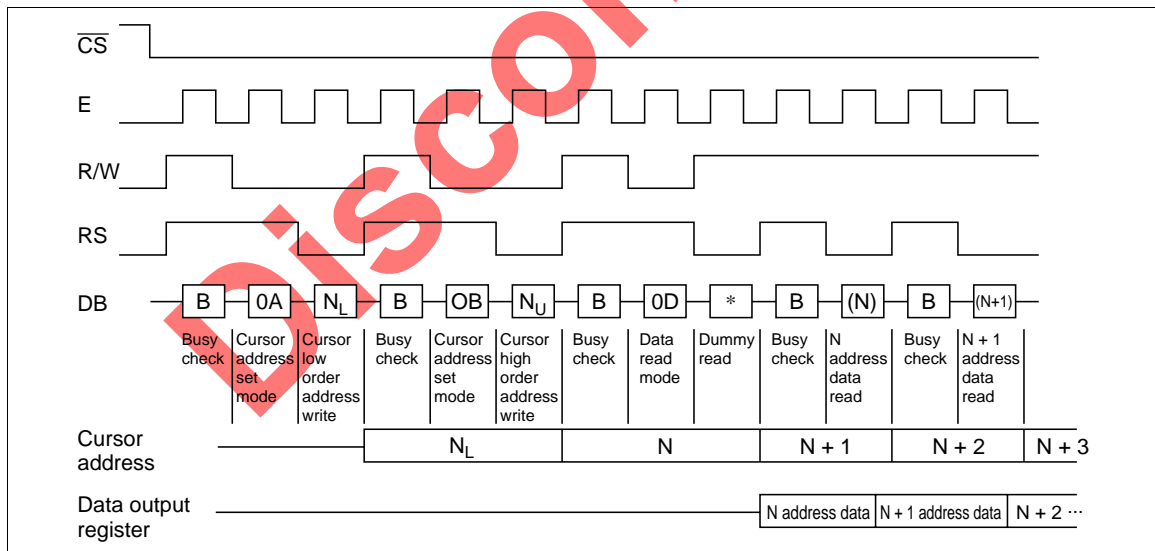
Discon

$\overline{CS}$

E

R/W

RS

DB

B

0A

$N_L$

B

OB

$N_U$

B

0D

*

B

(N)

B

(N+1)

Busy check

Cursor address set mode

Cursor low order address write

Busy check

Cursor address set mode

Cursor high order address write

Busy check

Data read mode

Dummy read

Busy check

N address data read

Busy check

N + 1 address data read

Cursor address

$N_L$

N

N + 1

N + 2

N + 3

Data output register

N address data

N + 1 address data

N + 2 ···